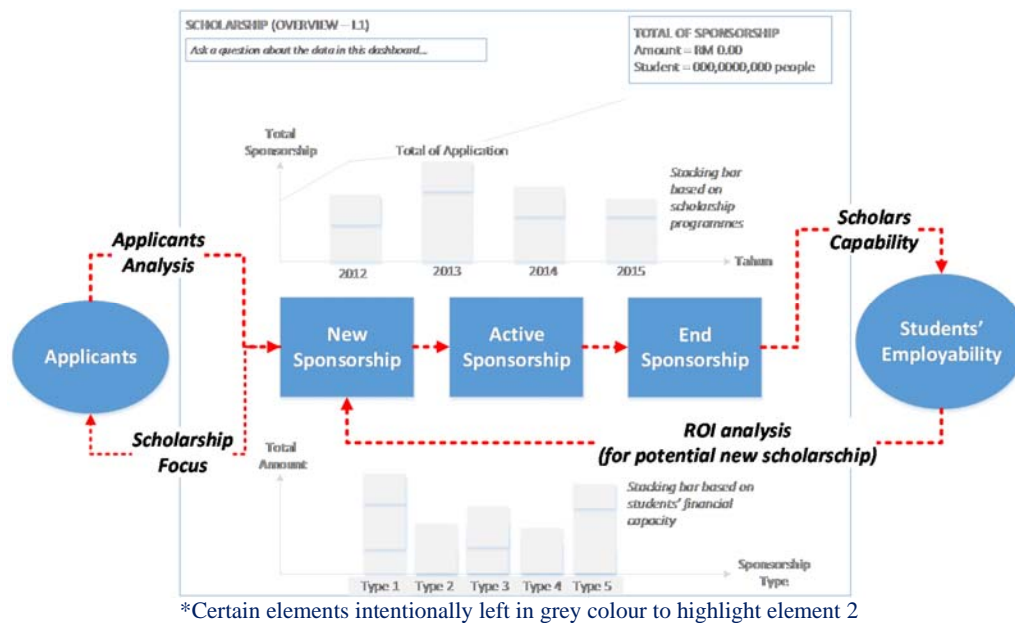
SCHOLARSHIP (OVERVIEW – L1)

Ask a question about the data in this dashboard...

TOTAL OF SPONSORSHIP
Amount = RM 0.00
Student = 000,0000,000 people

Total Sponsorship

Total of Application

Stacking bar based on scholarship programmes

2012
2013
2014
2015
Tahun

Applicants Analysis

Scholars Capability

Applicants

New Sponsorship

Active Sponsorship

End Sponsorship

Students' Employability

Scholarship Focus

ROI analysis (for potential new scholarscship)

Total Amount

Stacking bar based on students' financial capacity

Type 1
Type 2
Type 3
Type 4
Type 5
Sponsorship Type

*Certain elements intentionally left in grey colour to highlight element 2